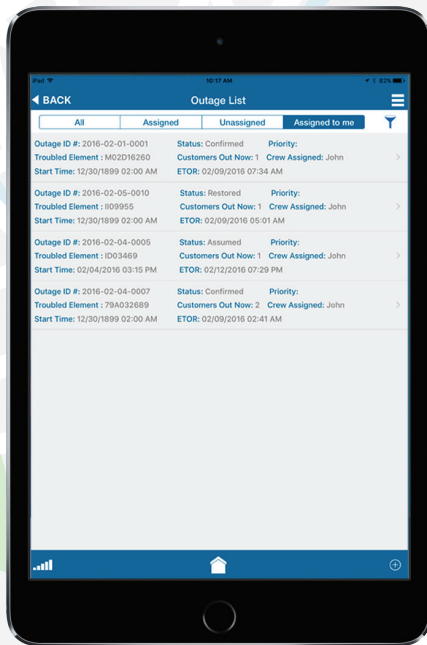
iPad 10:17 AM 82%

BACK
Outage List

All
Assigned
Unassigned
Assigned to me

Outage ID #: 2016-02-01-0001
Troubled Element : M02D16260
Start Time: 12/30/1899 02:00 AM
Status: Confirmed
Customers Out Now: 1
ETOR: 02/09/2016 07:34 AM
Priority:
Crew Assigned: John

Outage ID #: 2016-02-05-0010
Troubled Element : II09955
Start Time: 12/30/1899 02:00 AM
Status: Restored
Customers Out Now: 1
ETOR: 02/09/2016 05:01 AM
Priority:
Crew Assigned: John

Outage ID #: 2016-02-04-0005
Troubled Element : ID03469
Start Time: 02/04/2016 03:15 PM
Status: Assumed
Customers Out Now: 1
ETOR: 02/12/2016 07:29 PM
Priority:
Crew Assigned: John

Outage ID #: 2016-02-04-0007
Troubled Element : 79A032689
Start Time: 12/30/1899 02:00 AM
Status: Confirmed
Customers Out Now: 2
ETOR: 02/09/2016 02:41 AM
Priority:
Crew Assigned: John